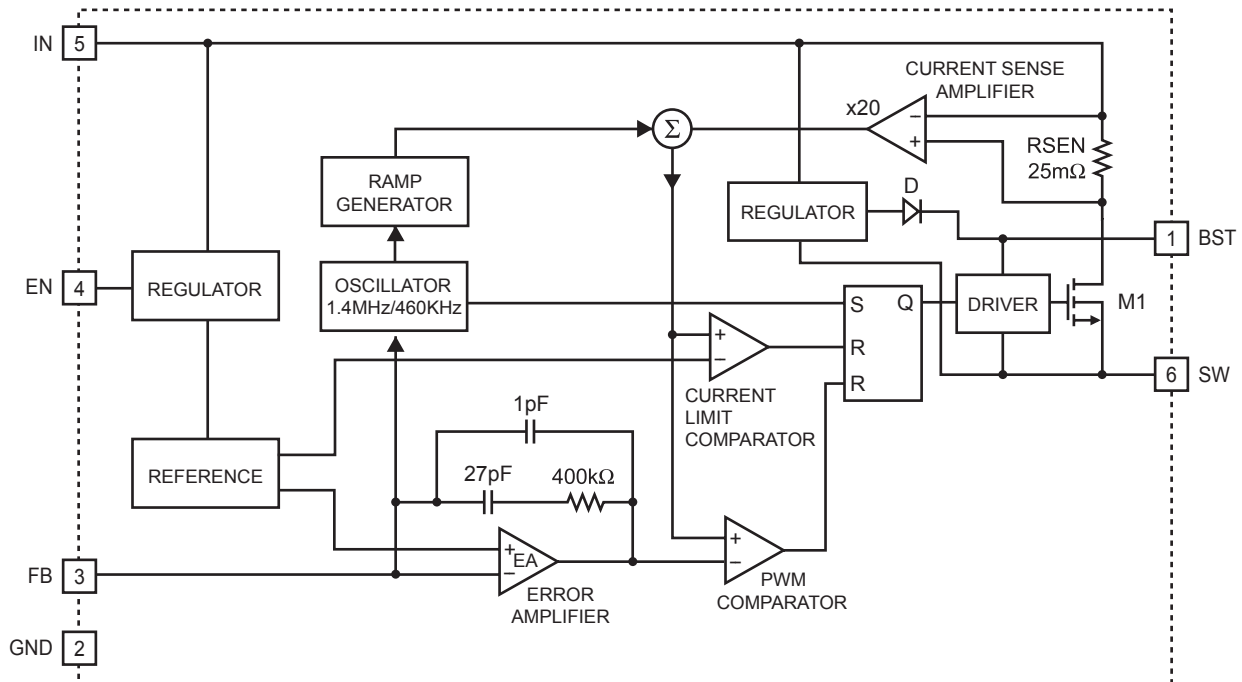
IN 5
EN 4
FB 3
GND 2
REGULATOR
REFERENCE
RAMP GENERATOR
OSCILLATOR 1.4MHz/460KHz
$\Sigma$
x20
CURRENT SENSE AMPLIFIER
−
+
RSEN 25m$\Omega$
REGULATOR
D
1 BST
S
Q
R
R
DRIVER
M1
6 SW
+
−
CURRENT LIMIT COMPARATOR
1pF
27pF
400k$\Omega$
+
EA
−
ERROR AMPLIFIER
+
−
PWM COMPARATOR